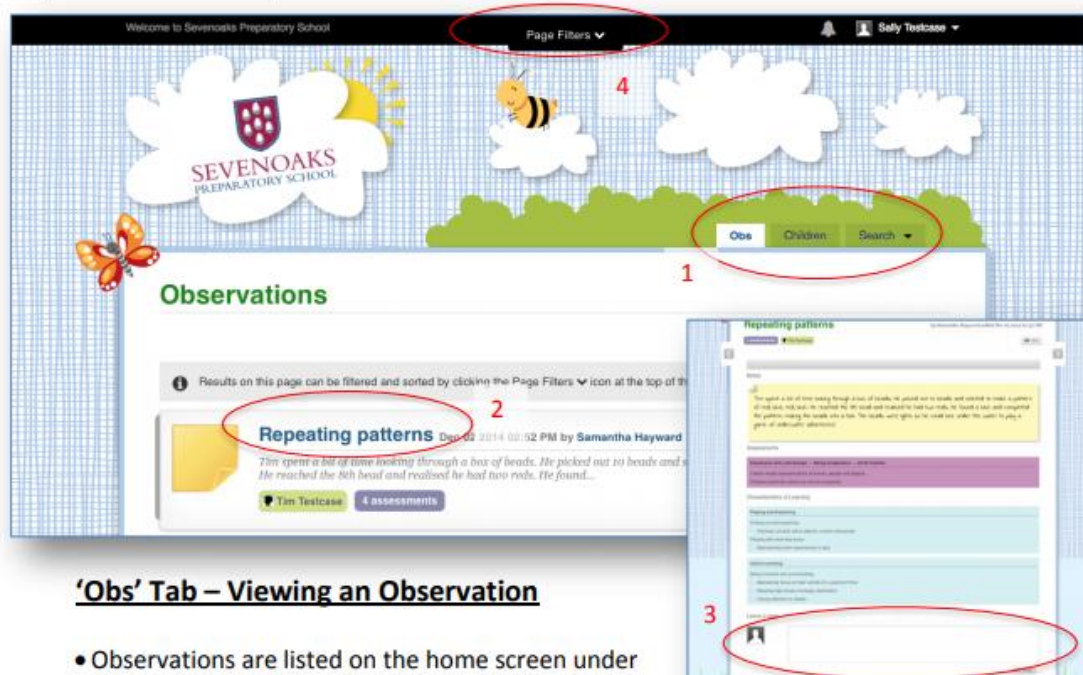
Welcome to Sevenoaks Preparatory School

Page Filters

Sally Testcase

4

SEVENOAKS PREPARATORY SCHOOL

Obs Children Search

1

Observations

Results on this page can be filtered and sorted by clicking the Page Filters icon at the top of th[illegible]

2

Repeating patterns Dec 02 2014 02:52 PM by Samantha Hayward

Tim spent a bit of time looking through a box of beads. He picked out 10 beads and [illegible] He reached the 8th bead and realised he had two reds. He found...

Tim Testcase 4 assessments

Repeating patterns

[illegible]

3

'Obs' Tab – Viewing an Observation

• Observations are listed on the home screen under